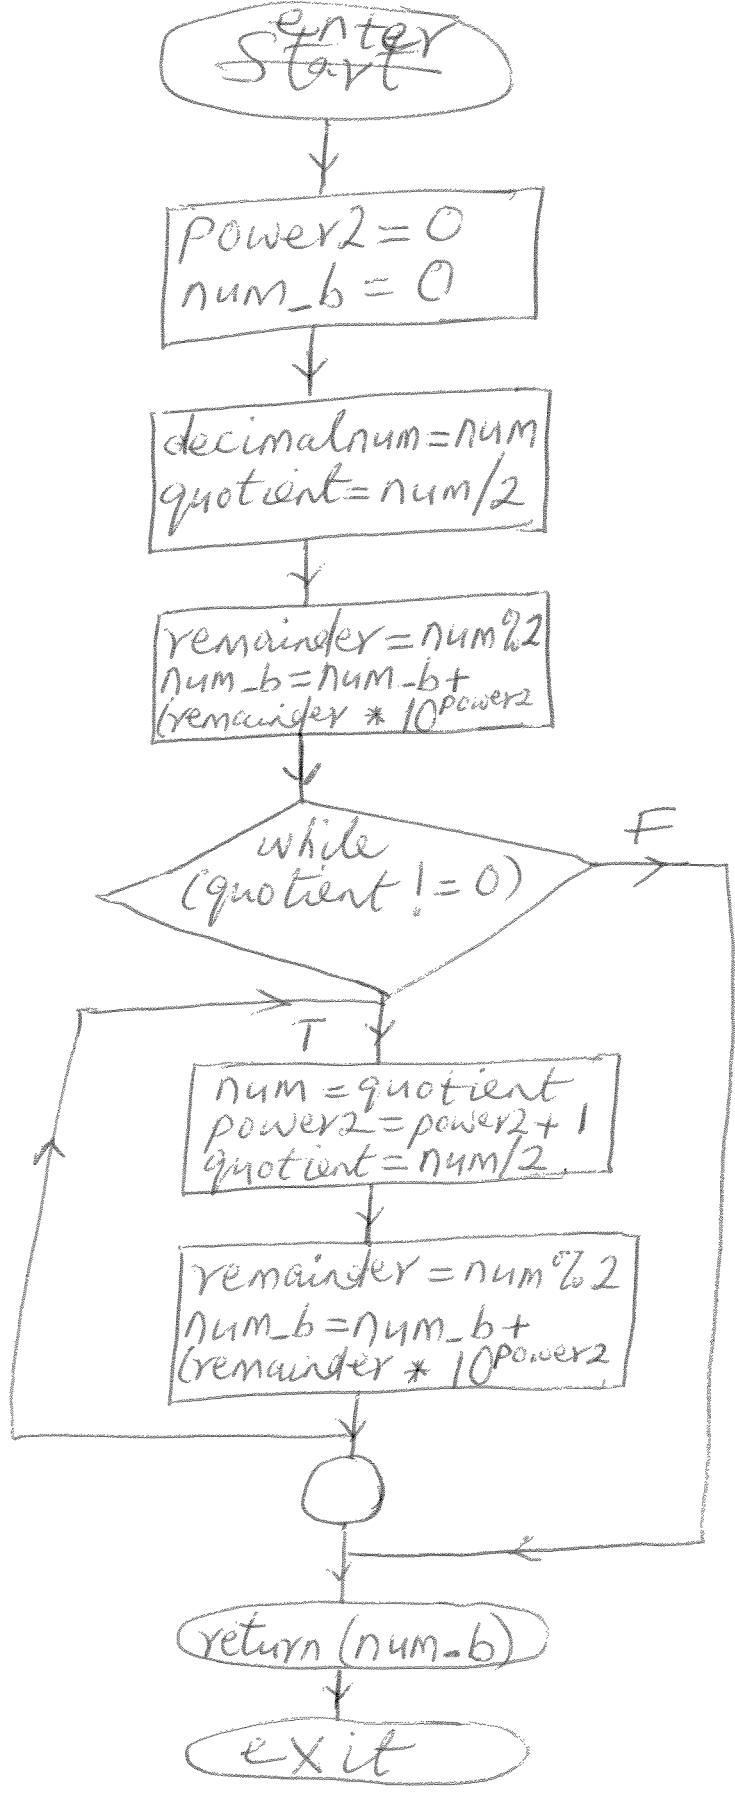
enter
~~Start~~

power2 = 0
num_b = 0

decimalnum = num
quotient = num/2

remainder = num%2
num_b = num_b + (remainder * $10^{power2}$

while (quotient != 0)

F

T

num = quotient
power2 = power2 + 1
quotient = num/2

remainder = num%2
num_b = num_b + (remainder * $10^{power2}$

return (num_b)

exit